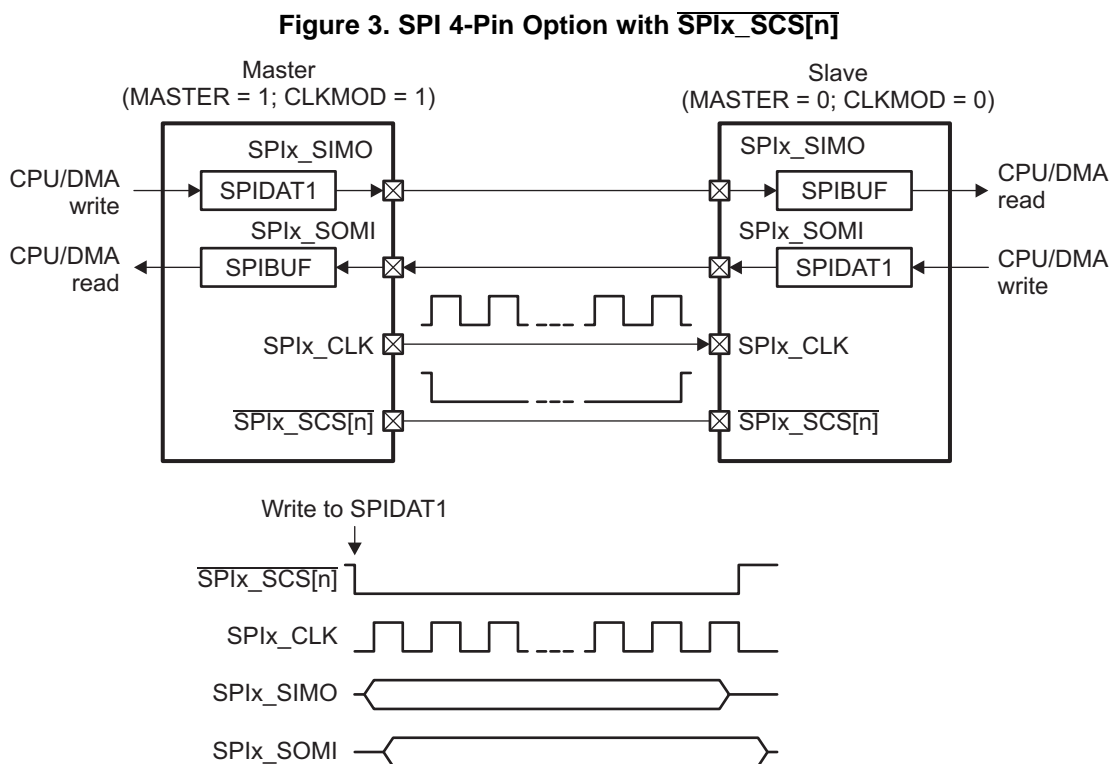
Figure 3. SPI 4-Pin Option with $\overline{\text{SPIx\_SCS[n]}}$

Master
(MASTER = 1; CLKMOD = 1)

Slave
(MASTER = 0; CLKMOD = 0)

SPIx_SIMO

CPU/DMA write

SPIDAT1

SPIx_SOMI

CPU/DMA read

SPIBUF

SPIx_CLK

$\overline{\text{SPIx\_SCS[n]}}$

SPIx_SIMO

SPIBUF

CPU/DMA read

SPIx_SOMI

SPIDAT1

CPU/DMA write

SPIx_CLK

$\overline{\text{SPIx\_SCS[n]}}$

Write to SPIDAT1

$\overline{\text{SPIx\_SCS[n]}}$

SPIx_CLK

SPIx_SIMO

SPIx_SOMI